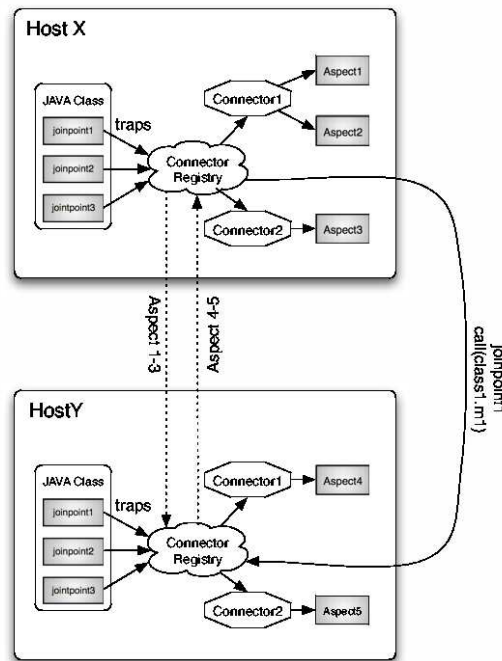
Host X

JAVA Class

joinpoint1

joinpoint2

jointpoint3

traps

Connector Registry

Connector1

Aspect1

Aspect2

Connector2

Aspect3

Aspect 1-3

Aspect 4-5

joinpoint1 call(class1.m1)

HostY

JAVA Class

joinpoint1

joinpoint2

jointpoint3

traps

Connector Registry

Connector1

Aspect4

Connector2

Aspect5